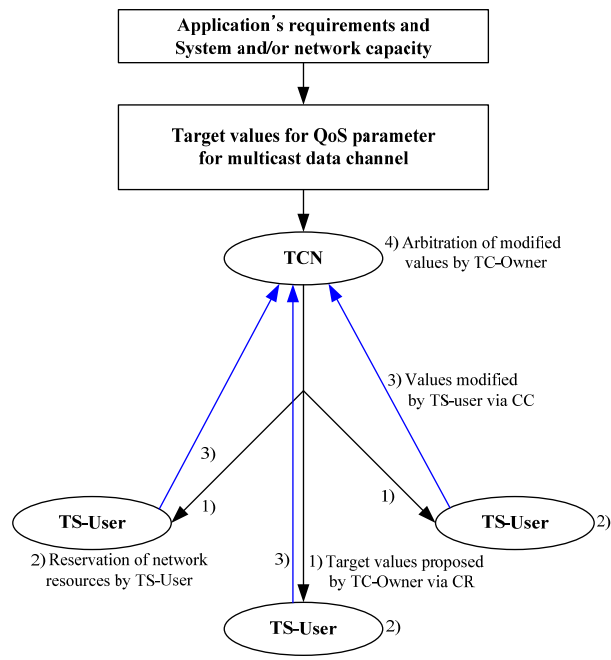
Application's requirements and System and/or network capacity

Target values for QoS parameter for multicast data channel

TCN

4) Arbitration of modified values by TC-Owner

3) Values modified by TS-user via CC

3)

1)

1)

TS-User

TS-User

2)

2) Reservation of network resources by TS-User

3)

1) Target values proposed by TC-Owner via CR

TS-User

2)